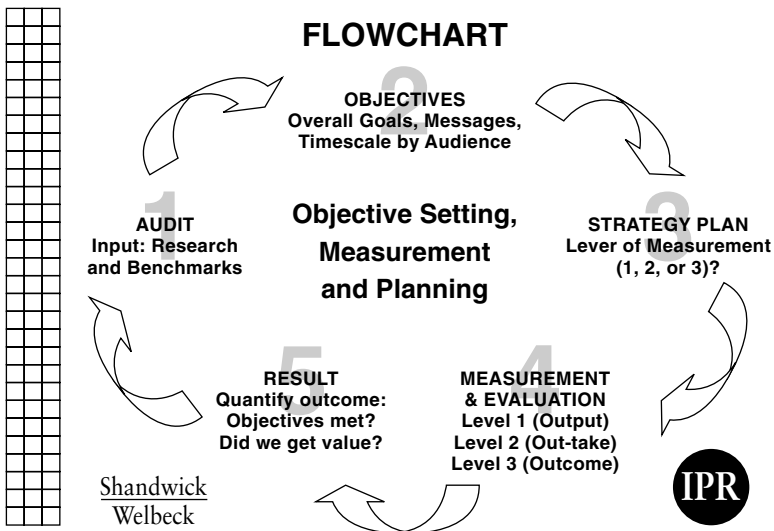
FLOWCHART

2
OBJECTIVES
Overall Goals, Messages, Timescale by Audience

1
AUDIT
Input: Research and Benchmarks

Objective Setting, Measurement and Planning

3
STRATEGY PLAN
Lever of Measurement (1, 2, or 3)?

5
RESULT
Quantify outcome: Objectives met? Did we get value?

4
MEASUREMENT & EVALUATION
Level 1 (Output)
Level 2 (Out-take)
Level 3 (Outcome)

Shandwick
Welbeck

IPR